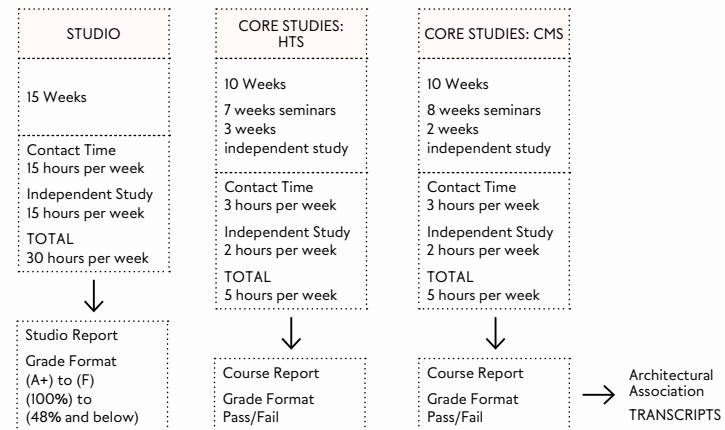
STUDIO

15 Weeks

Contact Time
15 hours per week

Independent Study
15 hours per week

TOTAL
30 hours per week

Studio Report

Grade Format
(A+) to (F)
(100%) to
(48% and below)

CORE STUDIES: HTS

10 Weeks

7 weeks seminars
3 weeks
independent study

Contact Time
3 hours per week

Independent Study
2 hours per week

TOTAL
5 hours per week

Course Report

Grade Format
Pass/Fail

CORE STUDIES: CMS

10 Weeks

8 weeks seminars
2 weeks
independent study

Contact Time
3 hours per week

Independent Study
2 hours per week

TOTAL
5 hours per week

Course Report

Grade Format
Pass/Fail

Architectural
Association
TRANSCRIPTS